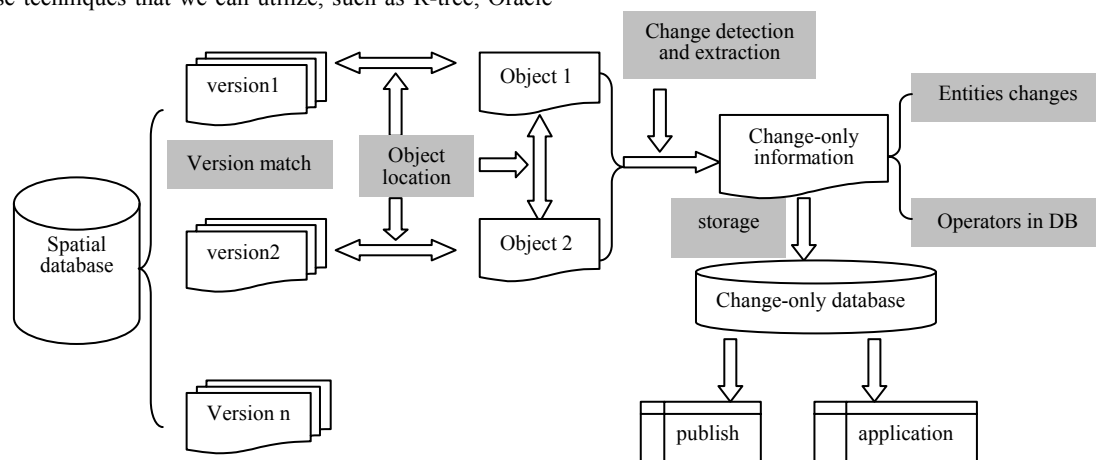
se techniques that we can utilize, such as R-tree, Oracle

Change detection and extraction

version1

Object 1

Entities changes

Version match

Object location

Change-only information

Spatial database

storage

Operators in DB

version2

Object 2

Change-only database

Version n

publish

application